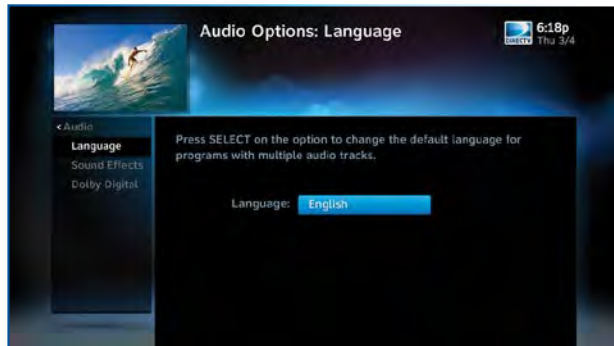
Audio Options: Language

DIRECTV 6:18p Thu 3/4

<Audio
Language
Sound Effects
Dolby Digital

Press SELECT on the option to change the default language for programs with multiple audio tracks.

Language: English